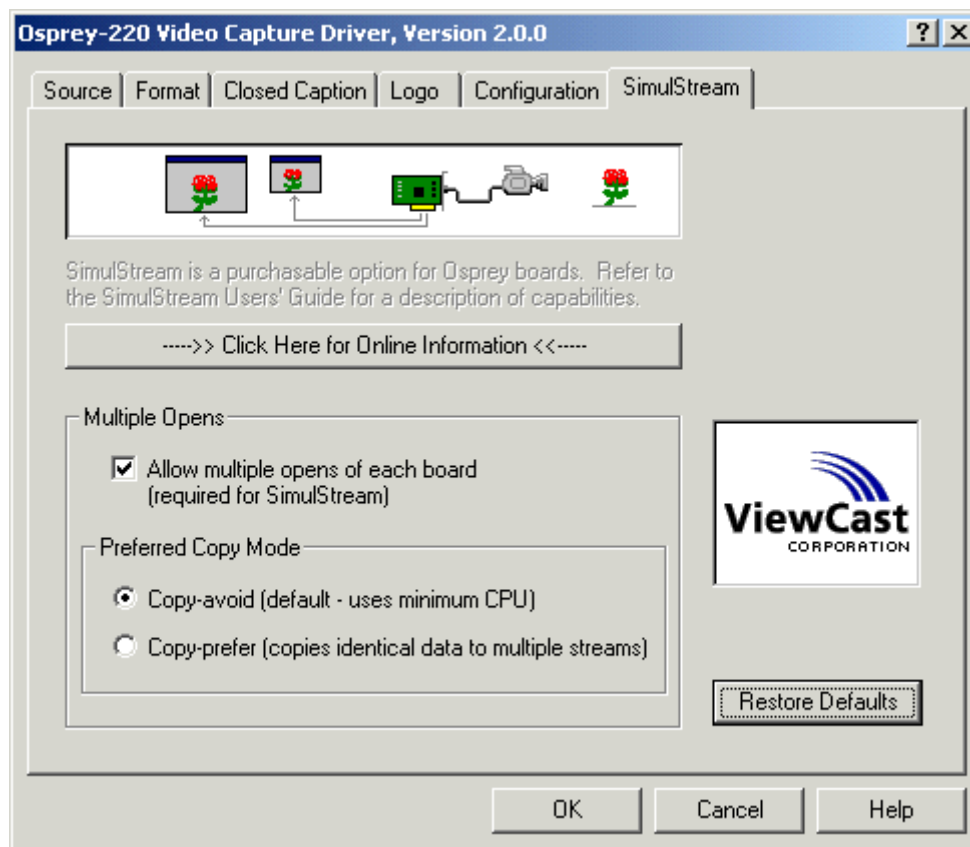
Osprey-220 Video Capture Driver, Version 2.0.0

? X

Source | Format | Closed Caption | Logo | Configuration | SimulStream

SimulStream is a purchasable option for Osprey boards. Refer to the SimulStream Users' Guide for a description of capabilities.

---->> Click Here for Online Information <<-----

Multiple Opens

Allow multiple opens of each board (required for SimulStream)

Preferred Copy Mode

Copy-avoid (default - uses minimum CPU)

Copy-prefer (copies identical data to multiple streams)

ViewCast CORPORATION

Restore Defaults

OK

Cancel

Help